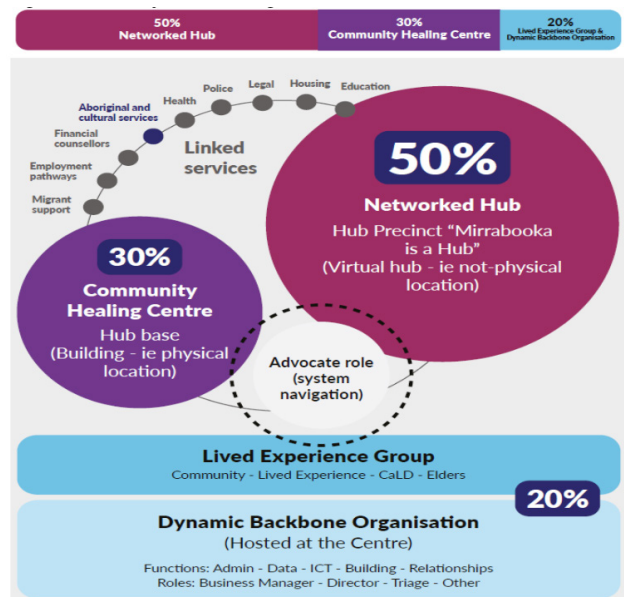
50%
Networked Hub

30%
Community Healing Centre

20%
Lived Experience Group & Dynamic Backbone Organisation

Migrant support
Employment pathways
Financial counsellors
Aboriginal and cultural services
Health
Police
Legal
Housing
Education

Linked services

50%
Networked Hub
Hub Precinct "Mirrabooka is a Hub"
(Virtual hub - ie not-physical location)

30%
Community Healing Centre
Hub base
(Building - ie physical location)

Advocate role (system navigation)

Lived Experience Group
Community - Lived Experience - CaLD - Elders

20%

Dynamic Backbone Organisation
(Hosted at the Centre)
Functions: Admin - Data - ICT - Building - Relationships
Roles: Business Manager - Director - Triage - Other